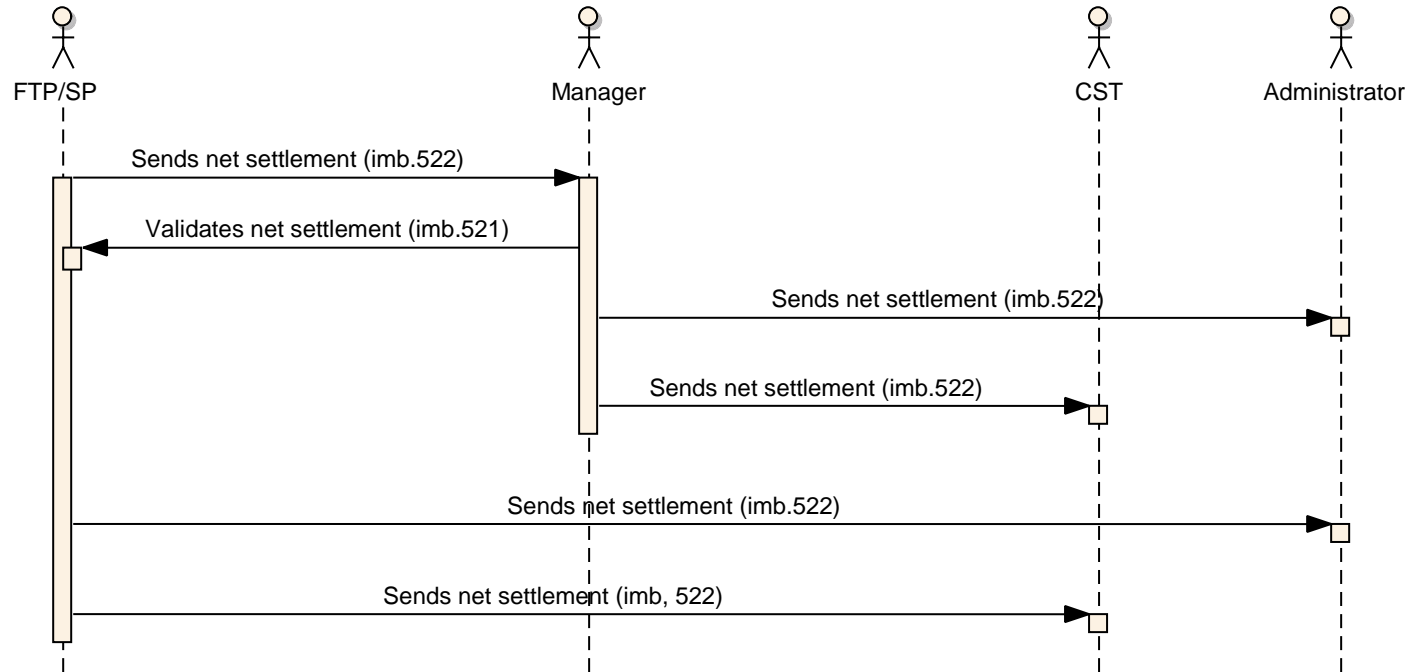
FTP/SP

Manager

CST

Administrator

Sends net settlement (imb.522)

Validates net settlement (imb.521)

Sends net settlement (imb.522)

Sends net settlement (imb.522)

Sends net settlement (imb.522)

Sends net settlement (imb, 522)